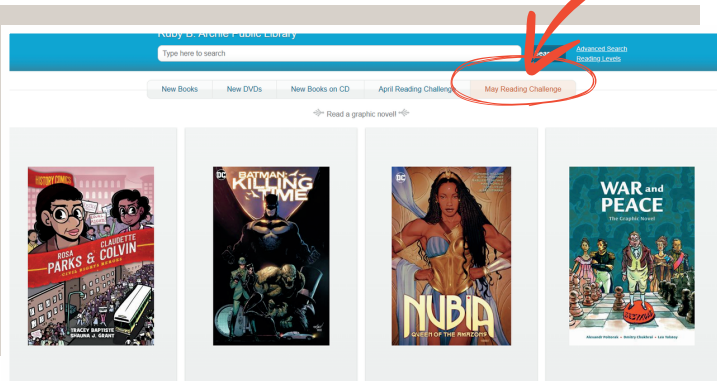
Ruby B. Archie Public Library

Type here to search

Advanced Search
Reading Levels

New Books | New DVDs | New Books on CD | April Reading Challenge | May Reading Challenge

Read a graphic novel!

HISTORY COMICS
ROSA PARKS & CLAUDETTE COLVIN
CIVIL RIGHTS HEROES
TRACEY BAPTISTE
SHAUNA J. GRANT

DC
BATMAN KILLING TIME

DC
NUBIA
QUEEN OF THE AMAZONS

WAR and PEACE
The Graphic Novel
Alexandr Poliansk · Dmitry Chudinov · Lev Tolstoy